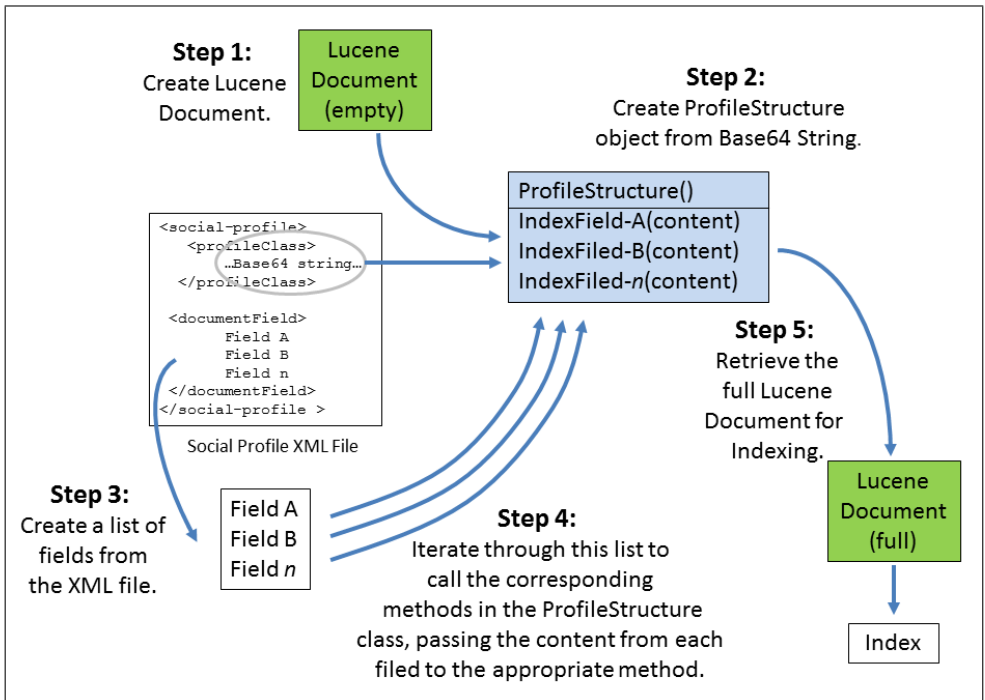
Step 1:
Create Lucene Document.

Lucene Document (empty)

Step 2:
Create ProfileStructure object from Base64 String.

ProfileStructure()
IndexField-A(content)
IndexFiled-B(content)
IndexFiled-*n*(content)

<social-profile>
<profileClass>
…Base64 string…
</profileClass>

<documentField>
Field A
Field B
Field n
</documentField>
</social-profile >

Social Profile XML File

Step 5:
Retrieve the full Lucene Document for Indexing.

Lucene Document (full)

Index

Step 3:
Create a list of fields from the XML file.

Field A
Field B
Field *n*

Step 4:
Iterate through this list to call the corresponding methods in the ProfileStructure class, passing the content from each filed to the appropriate method.